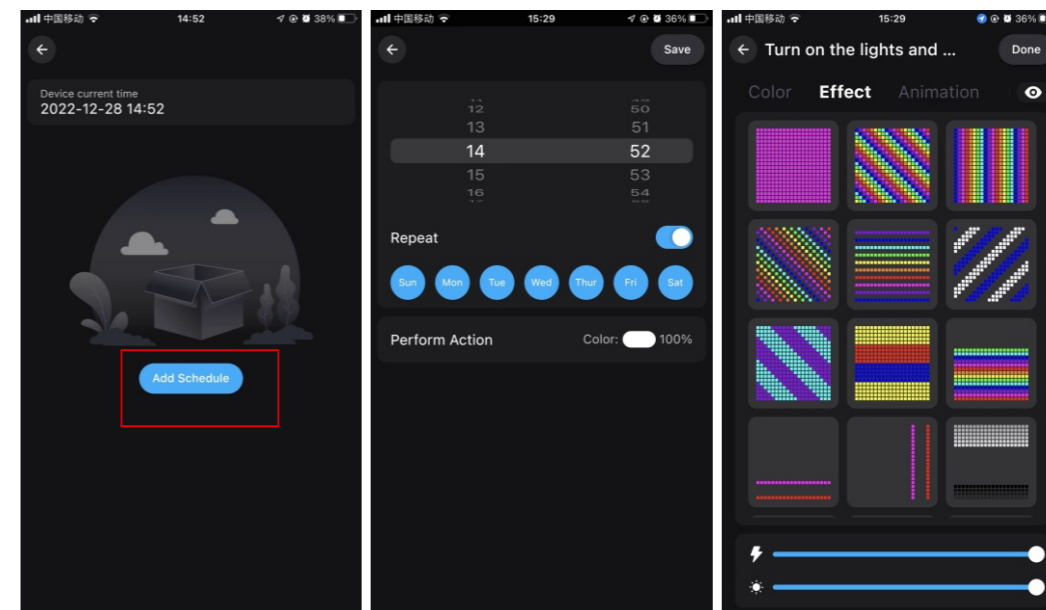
中国移动 14:52 38%

Device current time
2022-12-28 14:52

Add Schedule

中国移动 15:29 36%

Save

12 50
13 51
14 52
15 53
16 54

Repeat

Sun Mon Tue Wed Thur Fri Sat

Perform Action Color: 100%

中国移动 15:29 36%

Turn on the lights and ...

Done

Color Effect Animation